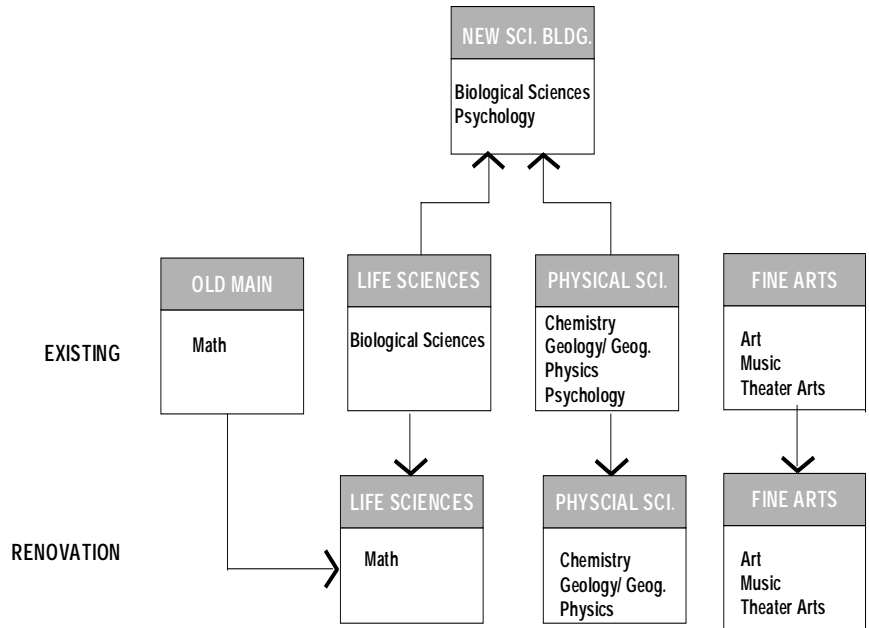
NEW SCI. BLDG.

Biological Sciences
Psychology

EXISTING

OLD MAIN

Math

LIFE SCIENCES

Biological Sciences

PHYSICAL SCI.

Chemistry
Geology/ Geog.
Physics
Psychology

FINE ARTS

Art
Music
Theater Arts

RENOVATION

LIFE SCIENCES

Math

PHYSCIAL SCI.

Chemistry
Geology/ Geog.
Physics

FINE ARTS

Art
Music
Theater Arts